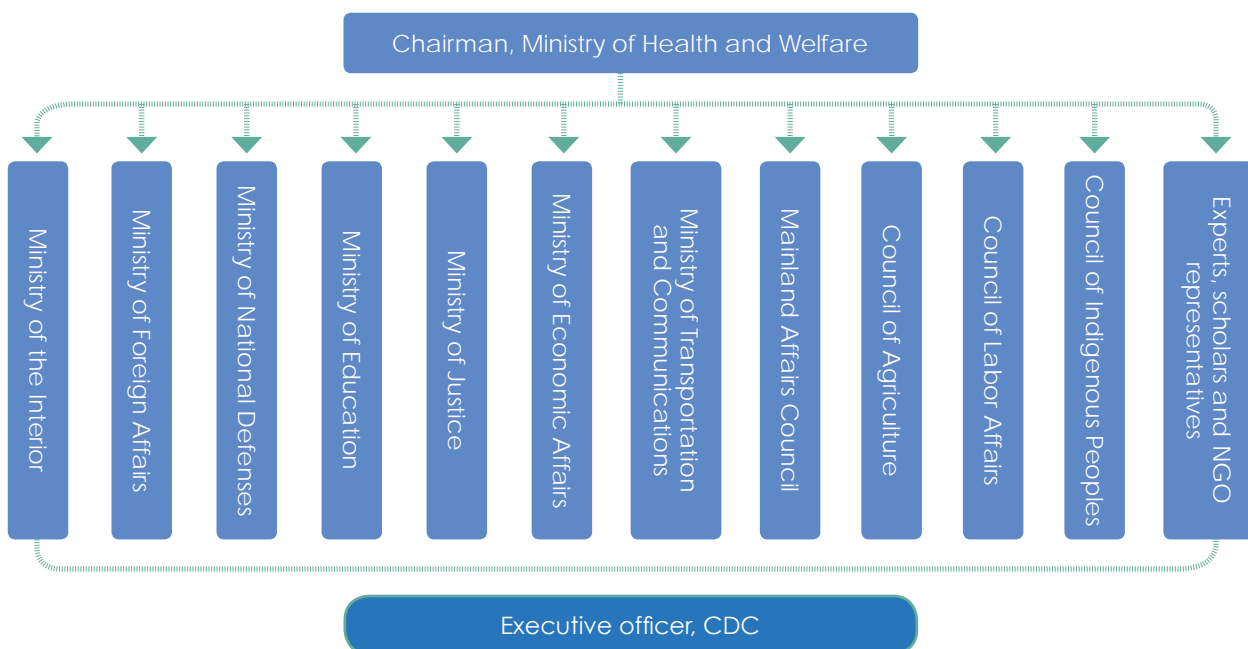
Chairman, Ministry of Health and Welfare

Ministry of the Interior

Ministry of Foreign Affairs

Ministry of National Defenses

Ministry of Education

Ministry of Justice

Ministry of Economic Affairs

Ministry of Transportation and Communications

Mainland Affairs Council

Council of Agriculture

Council of Labor Affairs

Council of Indigenous Peoples

Experts, scholars and NGO representatives

Executive officer, CDC